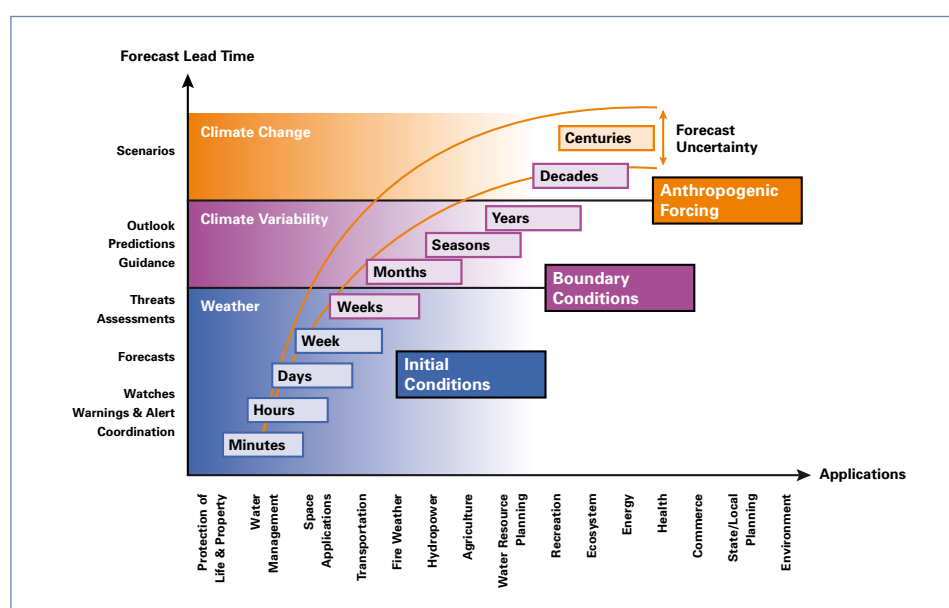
Forecast Lead Time

Scenarios

Outlook
Predictions
Guidance

Threats
Assessments

Forecasts

Watches
Warnings & Alert
Coordination

Climate Change

Climate Variability

Weather

Centuries

Forecast
Uncertainty

Decades

Anthropogenic
Forcing

Years

Seasons

Months

Boundary
Conditions

Weeks

Week

Days

Initial
Conditions

Hours

Minutes

Applications

Protection of Life & Property

Water Management

Space Applications

Transportation

Fire Weather

Hydropower

Agriculture

Water Resource Planning

Recreation

Ecosystem

Energy

Health

Commerce

State/Local Planning

Environment